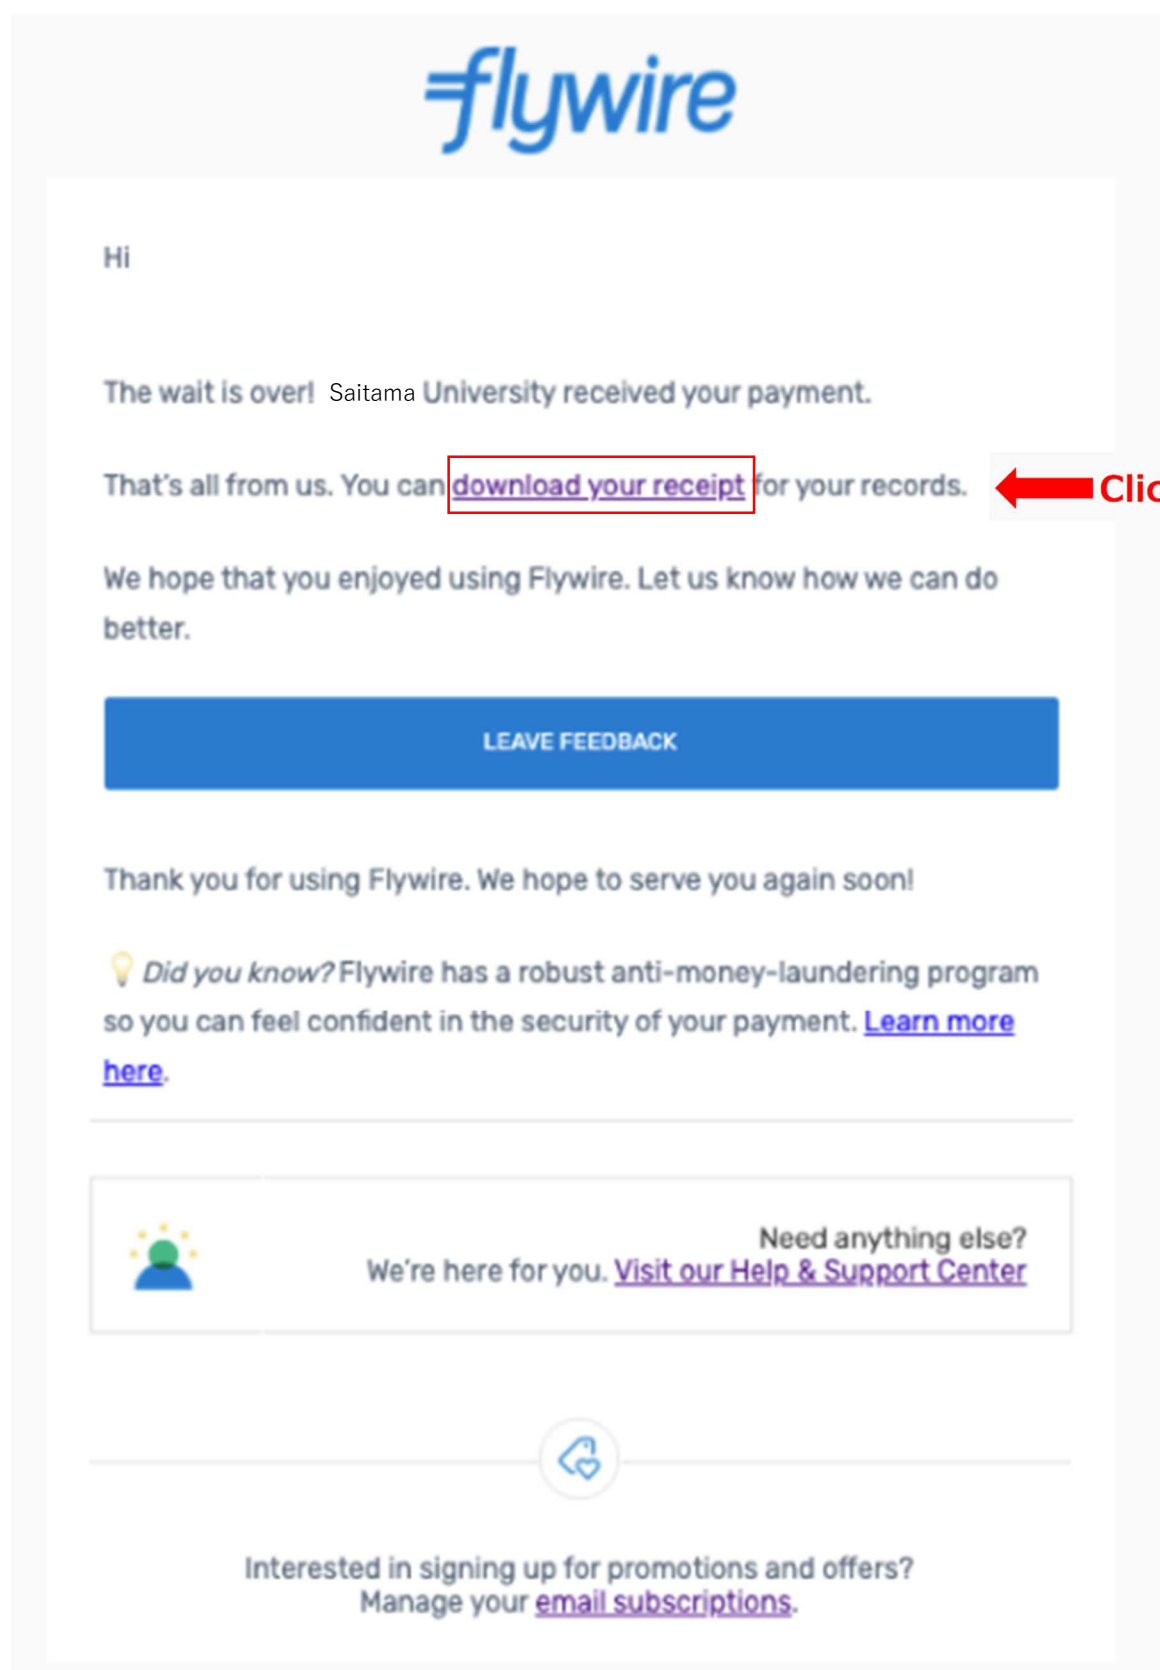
flywire

Hi

The wait is over! Saitama University received your payment.

That's all from us. You can download your receipt for your records.

Clic

We hope that you enjoyed using Flywire. Let us know how we can do better.

LEAVE FEEDBACK

Thank you for using Flywire. We hope to serve you again soon!

Did you know? Flywire has a robust anti-money-laundering program so you can feel confident in the security of your payment. Learn more here.

Need anything else?
We're here for you. Visit our Help & Support Center

Interested in signing up for promotions and offers?
Manage your email subscriptions.